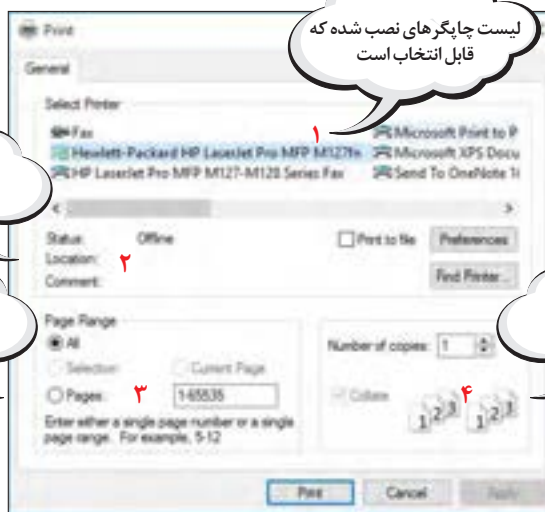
Print

General

لیست چاپگرهای نصب شده که قابل انتخاب است

Select Printer

Fax
Hewlett-Packard HP LaserJet Pro MFP M127fn
HP LaserJet Pro MFP M127-M128 Series Fax
Microsoft Print to P
Microsoft XPS Docu
Send To OneNote 1

۱

Status: Offline
Location:
Comment:

۲

Print to file
Preferences
Find Printer...

Page Range
All
Selection
Current Page
Pages: 1-65535

۳

Enter either a single page number or a single page range. For example, 5-12

Number of copies: 1
Collate

۴

1 2 3 1 2 3

Print
Cancel
Apply